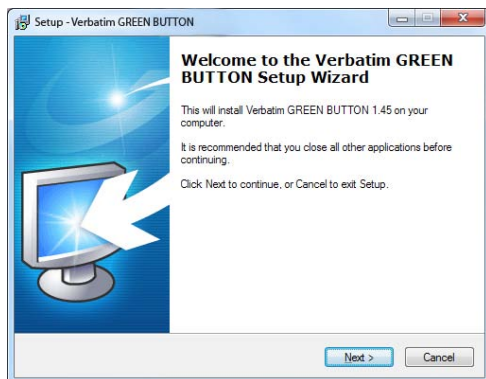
Setup - Verbatim GREEN BUTTON

Welcome to the Verbatim GREEN BUTTON Setup Wizard

This will install Verbatim GREEN BUTTON 1.45 on your computer.

It is recommended that you close all other applications before continuing.

Click Next to continue, or Cancel to exit Setup.

Next >
Cancel